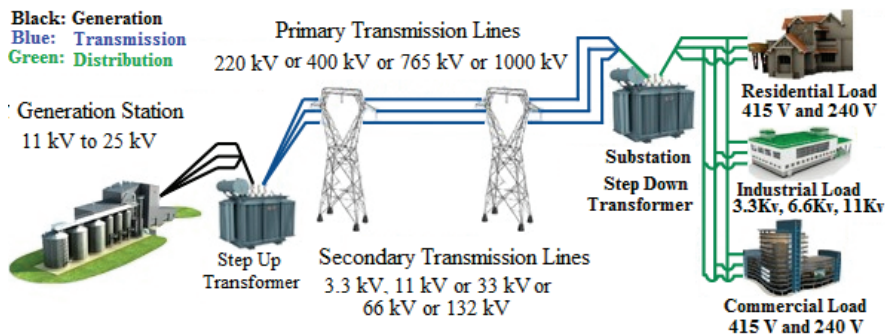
Black: Generation
Blue: Transmission
Green: Distribution

Primary Transmission Lines
220 kV or 400 kV or 765 kV or 1000 kV

Generation Station
11 kV to 25 kV

Residential Load
415 V and 240 V

Substation
Step Down Transformer

Industrial Load
3.3Kv, 6.6Kv, 11Kv

Step Up Transformer

Secondary Transmission Lines
3.3 kV, 11 kV or 33 kV or 66 kV or 132 kV

Commercial Load
415 V and 240 V